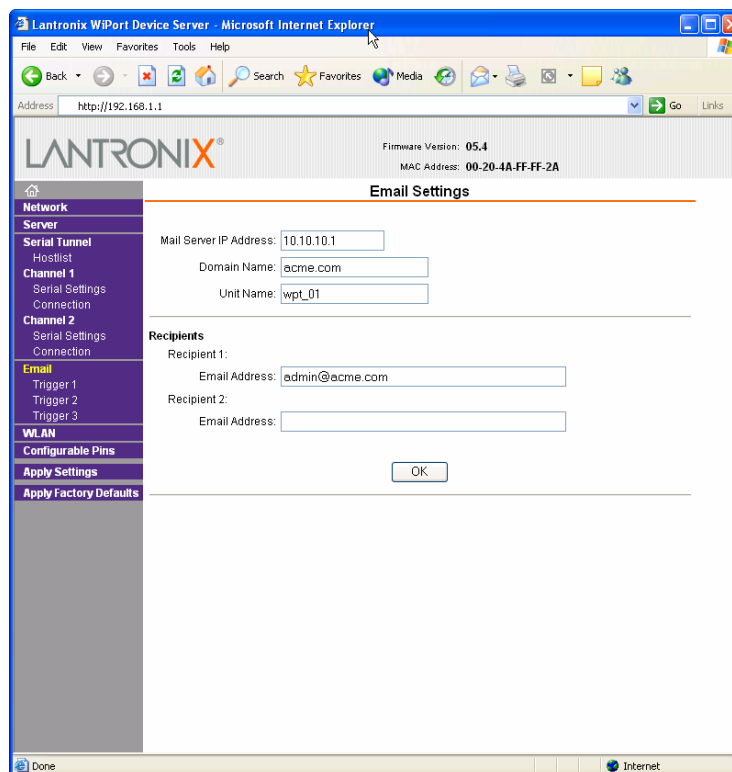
Lantronix WiPort Device Server - Microsoft Internet Explorer

File Edit View Favorites Tools Help

Back Search Favorites Media

Address http://192.168.1.1 Go Links

LANTRONIX®

Firmware Version: 05.4
MAC Address: 00-20-4A-FF-FF-2A

Network
Server
Serial Tunnel
Hostlist
Channel 1
Serial Settings
Connection
Channel 2
Serial Settings
Connection
Email
Trigger 1
Trigger 2
Trigger 3
WLAN
Configurable Pins
Apply Settings
Apply Factory Defaults

Email Settings

Mail Server IP Address: 10.10.10.1
Domain Name: acme.com
Unit Name: wpt_01

Recipients
Recipient 1:
Email Address: admin@acme.com
Recipient 2:
Email Address:

OK

Done Internet